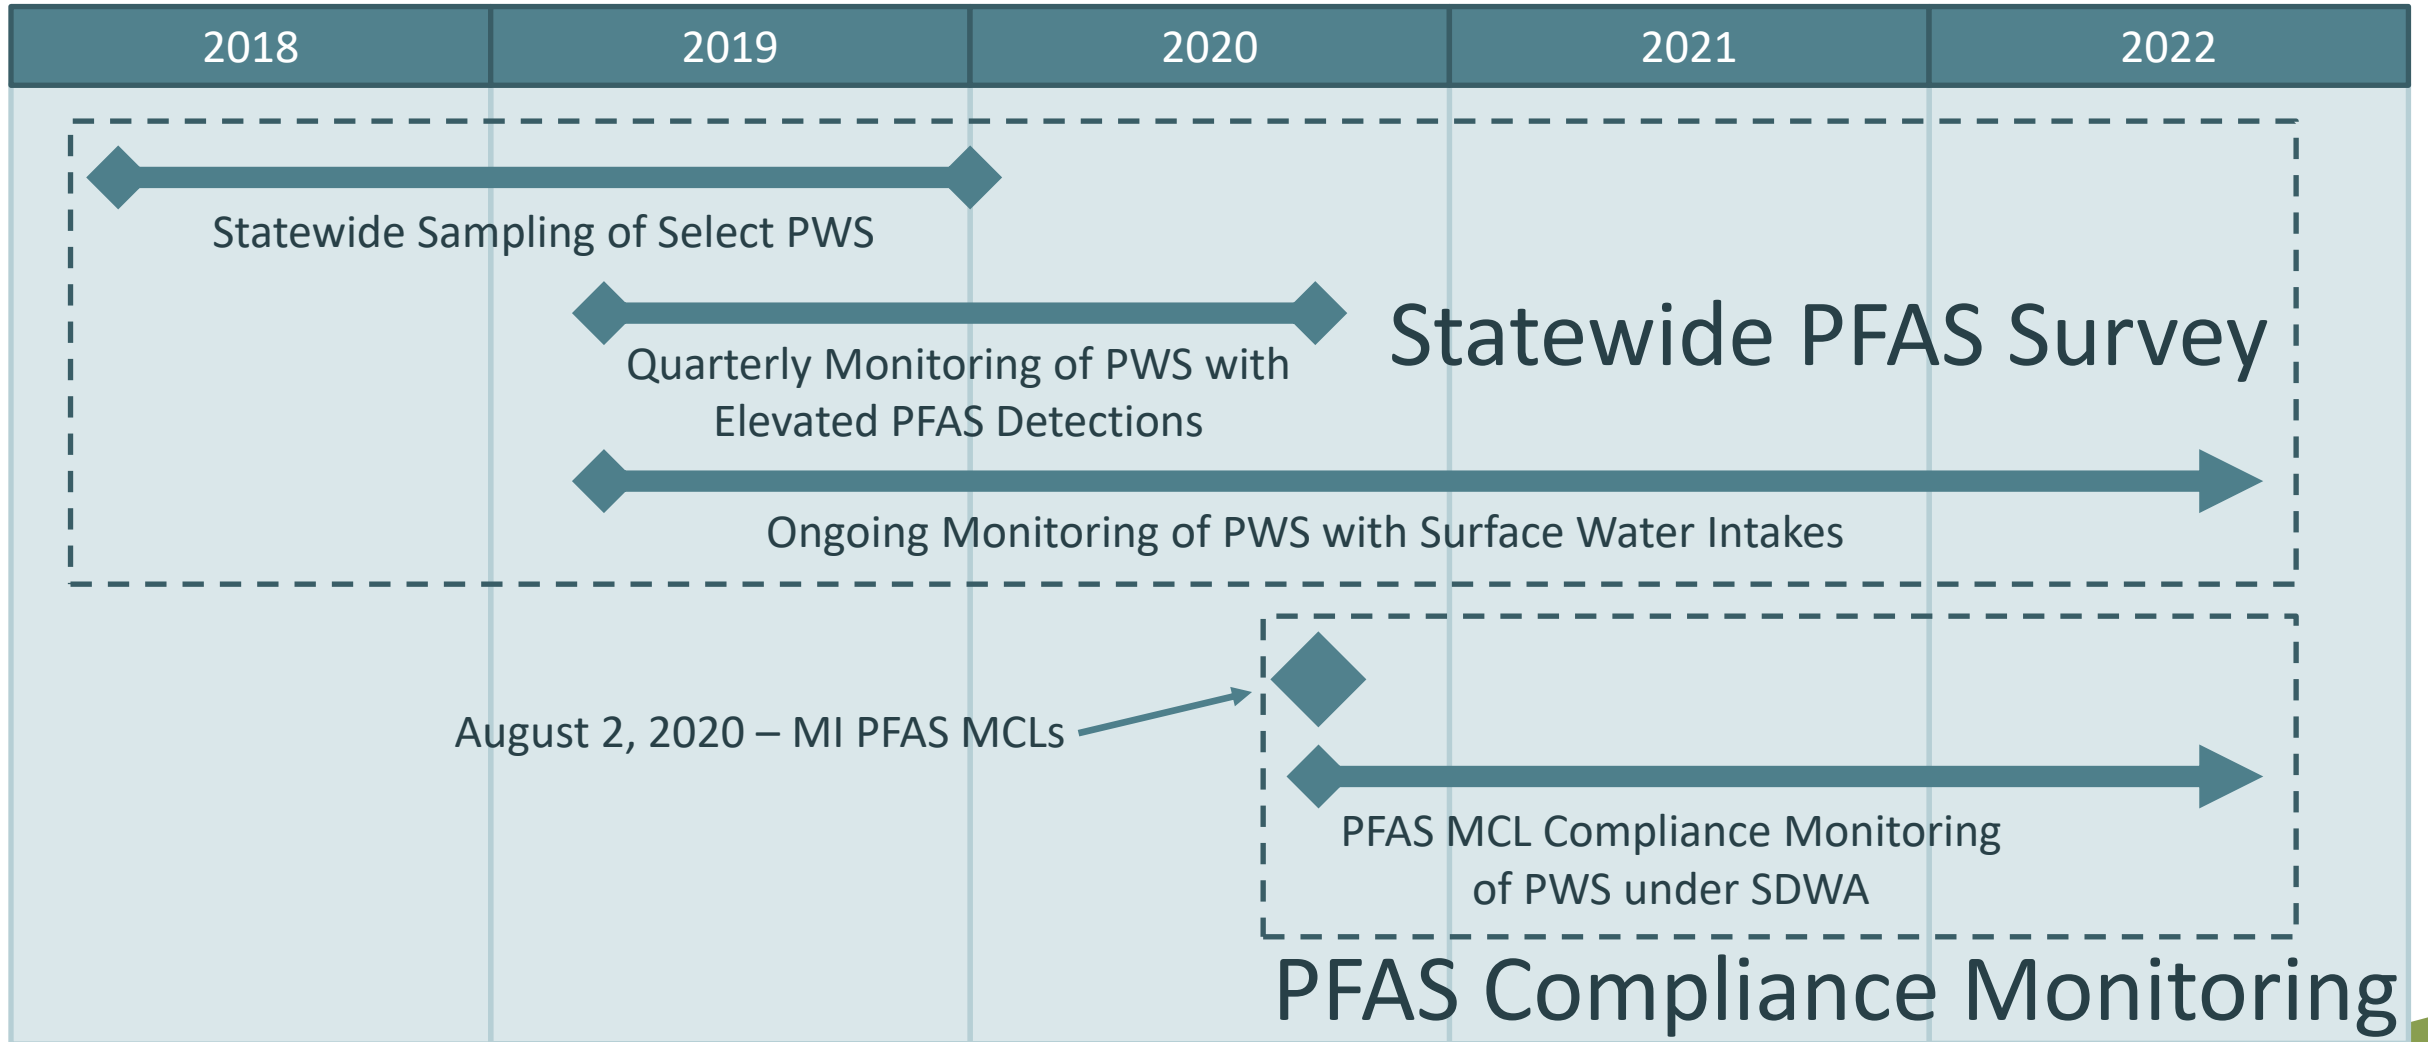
| 2018 | 2019 | 2020 | 2021 | 2022 |
|---|---|---|---|---|

Statewide Sampling of Select PWS

Quarterly Monitoring of PWS with Elevated PFAS Detections

Statewide PFAS Survey

Ongoing Monitoring of PWS with Surface Water Intakes

August 2, 2020 – MI PFAS MCLs

PFAS MCL Compliance Monitoring of PWS under SDWA

PFAS Compliance Monitoring